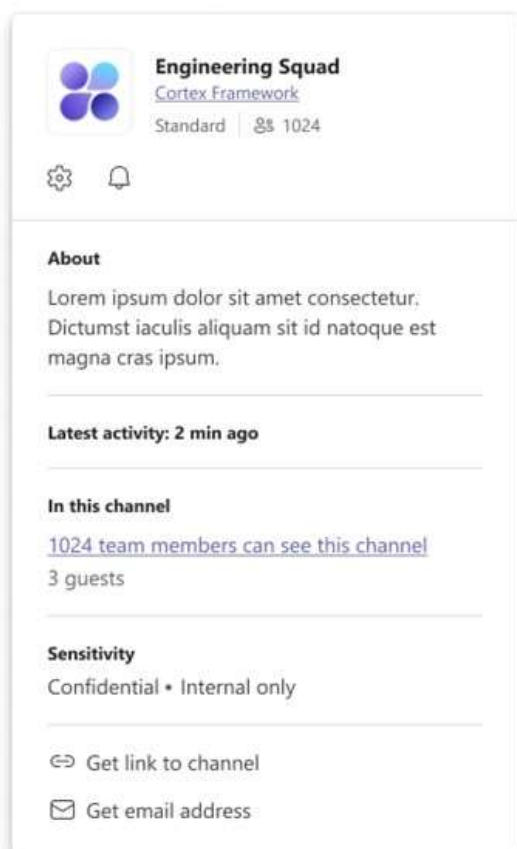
Engineering Squad
Cortex Framework
Standard | 1024

About
Lorem ipsum dolor sit amet consectetur. Dictumst iaculis aliquam sit id natoque est magna cras ipsum.

Latest activity: 2 min ago

In this channel
1024 team members can see this channel
3 guests

Sensitivity
Confidential • Internal only

Get link to channel

Get email address